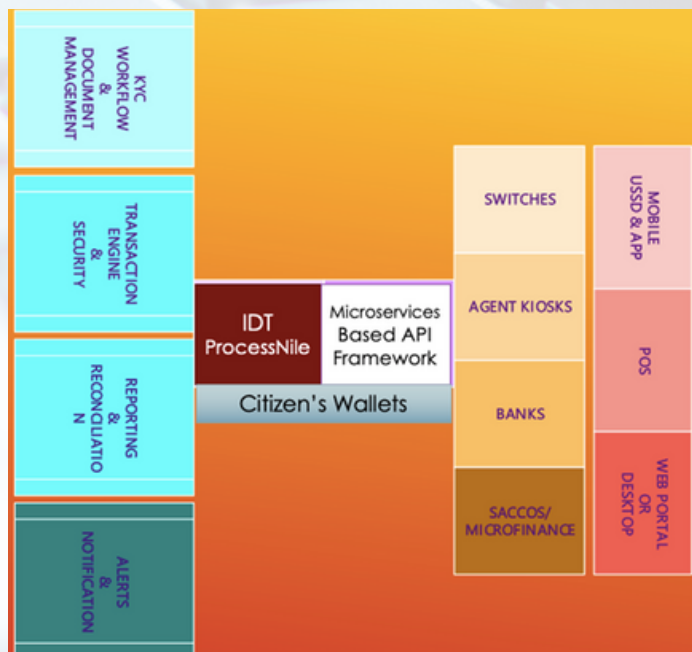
KYC WORKFLOW & DOCUMENT MANAGEMENT

TRANSACTION ENGINE & SECURITY

REPORTING & RECONCILIATIO N

ALERTS & NOTIFICATION

IDT ProcessNile

Microservices Based API Framework

Citizen's Wallets

SWITCHES

AGENT KIOSKS

BANKS

SACCOS/ MICROFINANCE

MOBILE USSD & APP

POS

WEB PORTAL OR DESKTOP